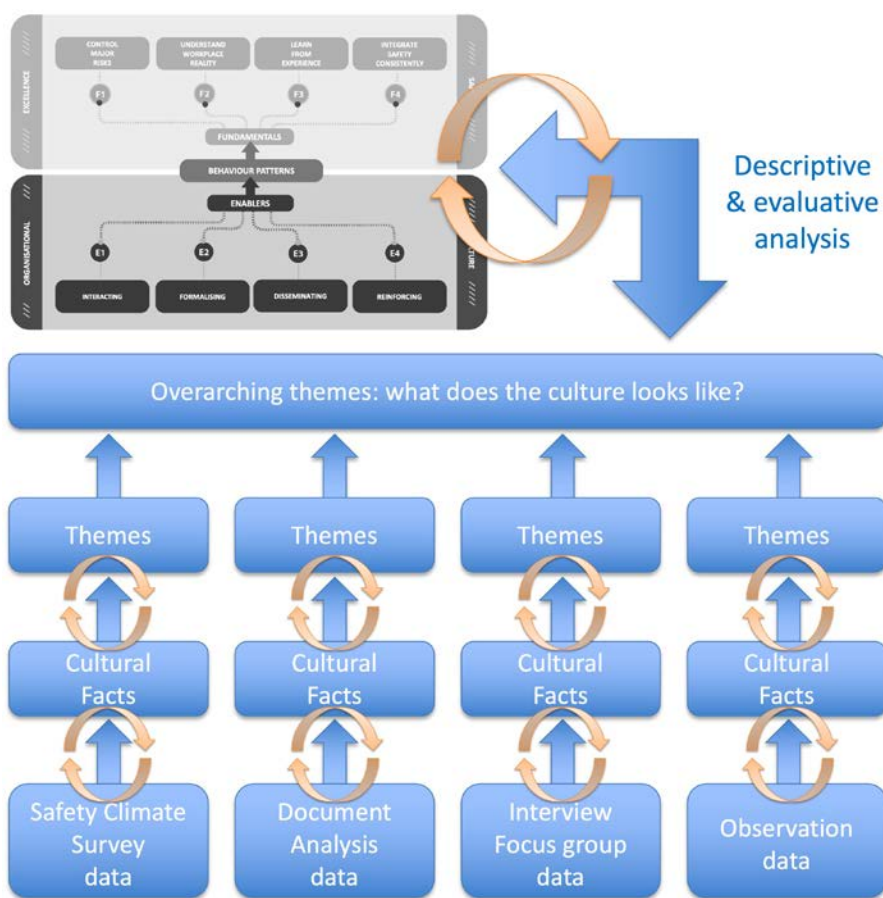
EXCELLENCE

CONTROL MAJOR RISKS

UNDERSTAND WORKPLACE REALITY

LEARN FROM EXPERIENCE

INTEGRATE SAFETY CONSISTENTLY

F1

F2

F3

F4

FUNDAMENTALS

BEHAVIOUR PATTERNS

ENABLERS

ORGANISATIONAL

E1

E2

E3

E4

INTERACTING

FORMALISING

DISSEMINATING

REINFORCING

Descriptive & evaluative analysis

Overarching themes: what does the culture looks like?

Themes

Themes

Themes

Themes

Cultural Facts

Cultural Facts

Cultural Facts

Cultural Facts

Safety Climate Survey data

Document Analysis data

Interview Focus group data

Observation data